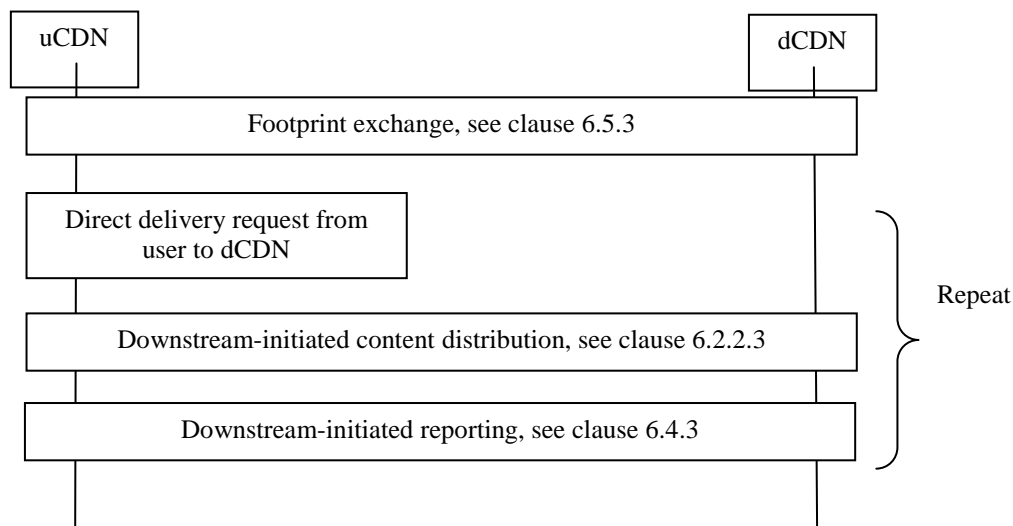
uCDN

dCDN

Footprint exchange, see clause 6.5.3

Direct delivery request from user to dCDN

Repeat

Downstream-initiated content distribution, see clause 6.2.2.3

Downstream-initiated reporting, see clause 6.4.3